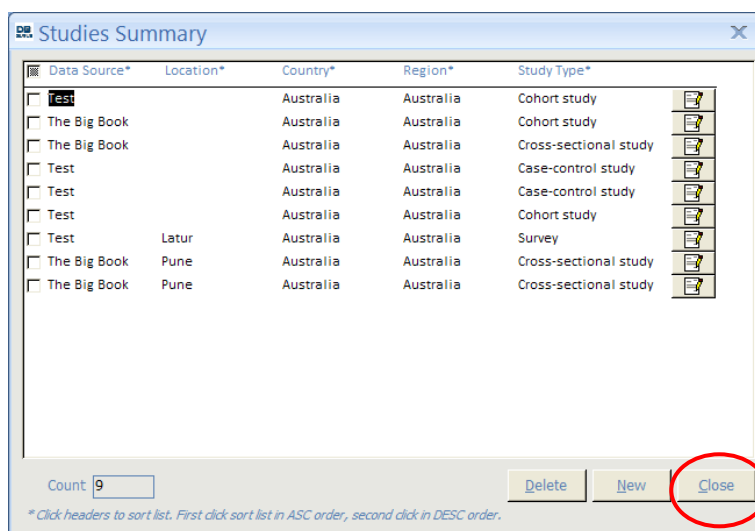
Studies Summary

| Data Source* | Location* | Country* | Region* | Study Type* |
|---|---|---|---|---|
| Test | | Australia | Australia | Cohort study |
| The Big Book | | Australia | Australia | Cohort study |
| The Big Book | | Australia | Australia | Cross-sectional study |
| Test | | Australia | Australia | Case-control study |
| Test | | Australia | Australia | Case-control study |
| Test | | Australia | Australia | Cohort study |
| Test | Latur | Australia | Australia | Survey |
| The Big Book | Pune | Australia | Australia | Cross-sectional study |
| The Big Book | Pune | Australia | Australia | Cross-sectional study |

Count 9

Delete New Close

* Click headers to sort list. First click sort list in ASC order, second click in DESC order.